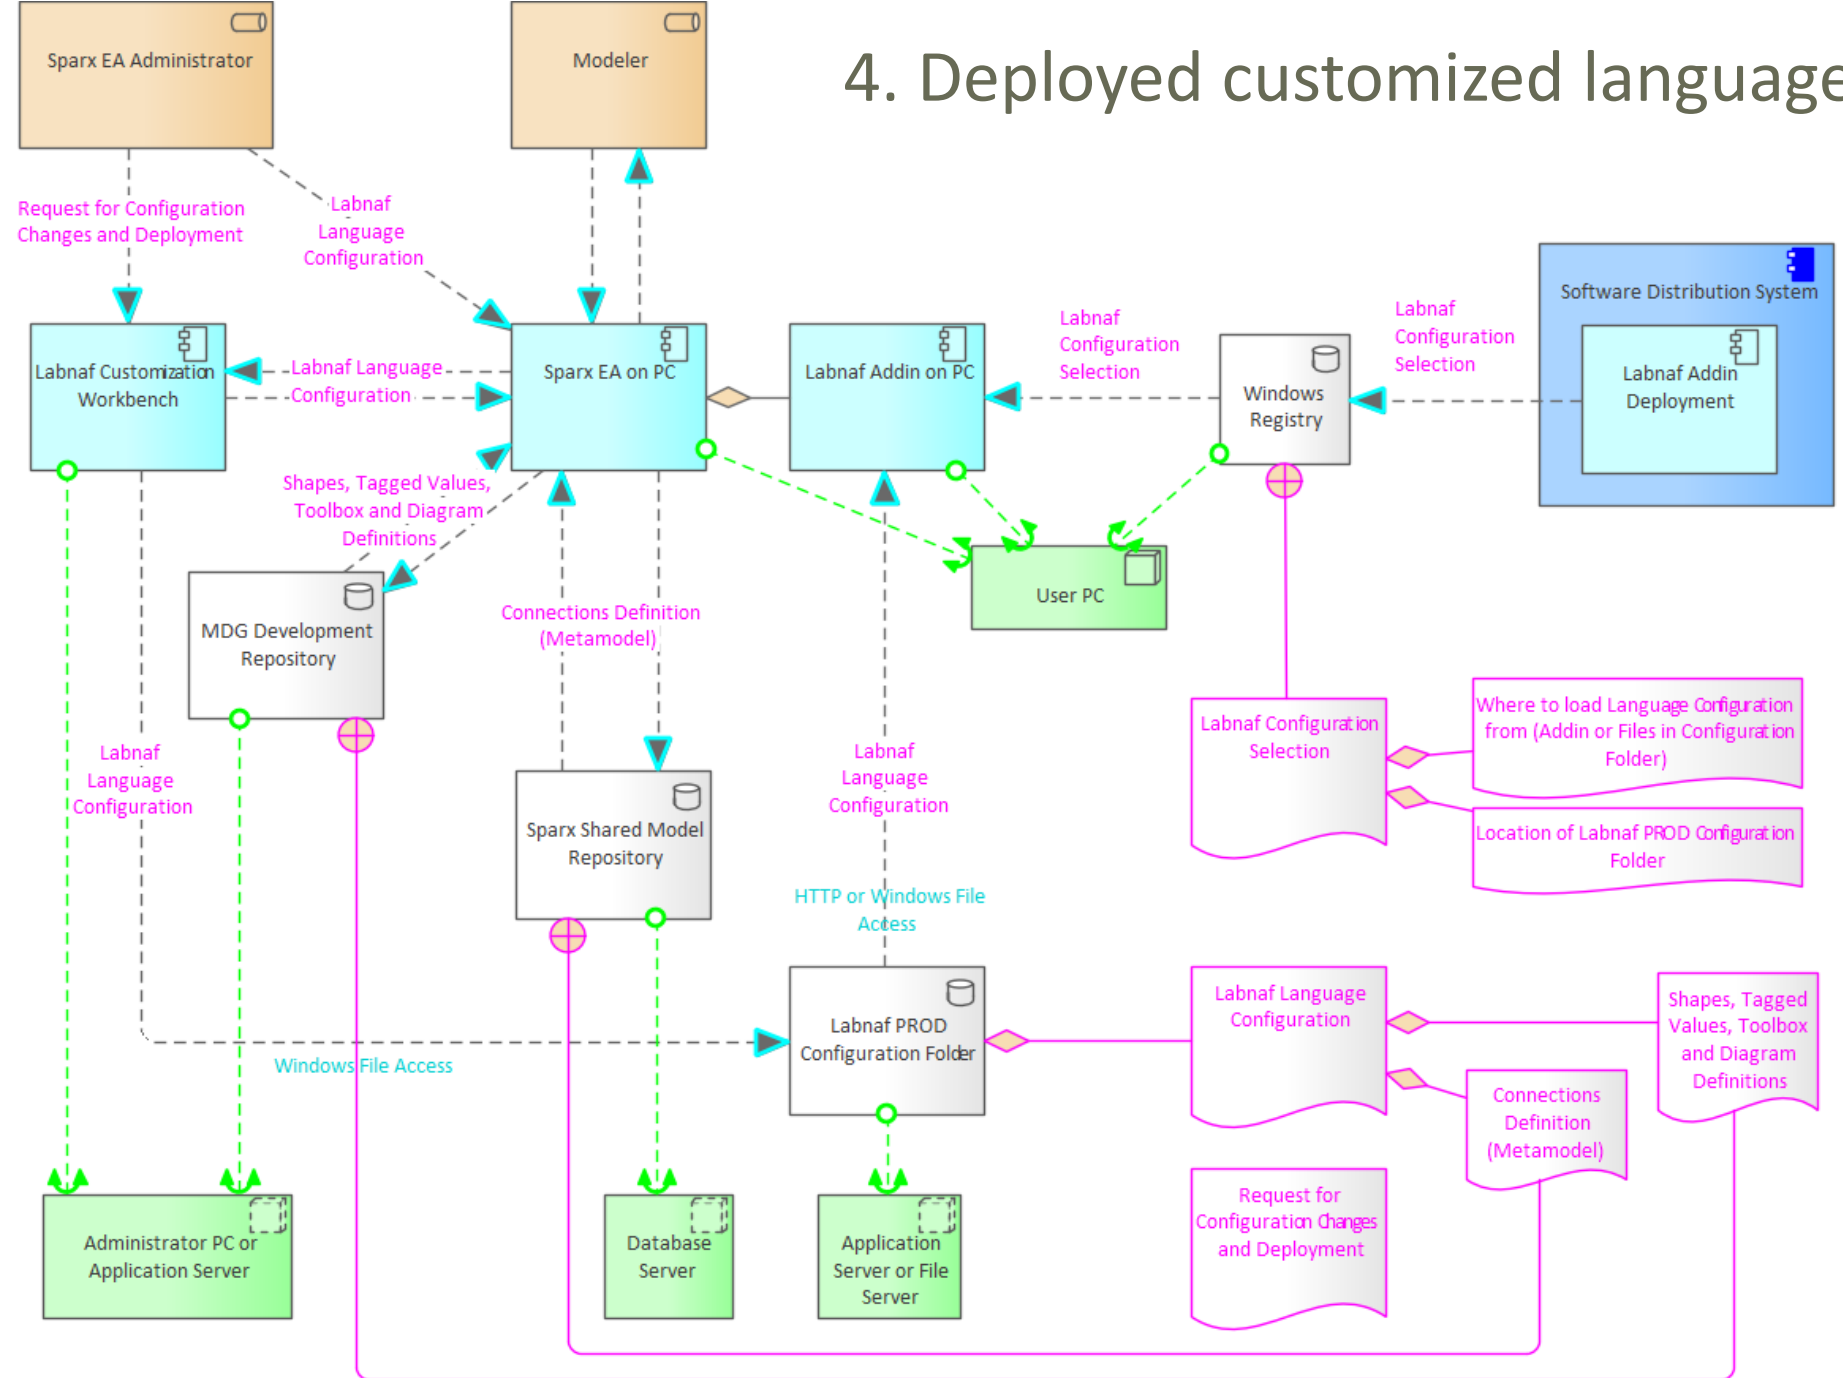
4. Deployed customized language

Sparx EA Administrator

Modeler

Request for Configuration Changes and Deployment

Labnaf Language Configuration

Software Distribution System

Labnaf Addin Deployment

Labnaf Configuration Selection

Labnaf Configuration Selection

Windows Registry

Labnaf Customization Workbench

Labnaf Language Configuration

Sparx EA on PC

Labnaf Addin on PC

Shapes, Tagged Values, Toolbox and Diagram Definitions

User PC

MDG Development Repository

Connections Definition (Metamodel)

Labnaf Configuration Selection

Where to load Language Configuration from (Addin or Files in Configuration Folder)

Location of Labnaf PROD Configuration Folder

Labnaf Language Configuration

Labnaf Language Configuration

Sparx Shared Model Repository

HTTP or Windows File Access

Labnaf PROD Configuration Folder

Windows File Access

Labnaf Language Configuration

Shapes, Tagged Values, Toolbox and Diagram Definitions

Connections Definition (Metamodel)

Request for Configuration Changes and Deployment

Administrator PC or Application Server

Database Server

Application Server or File Server